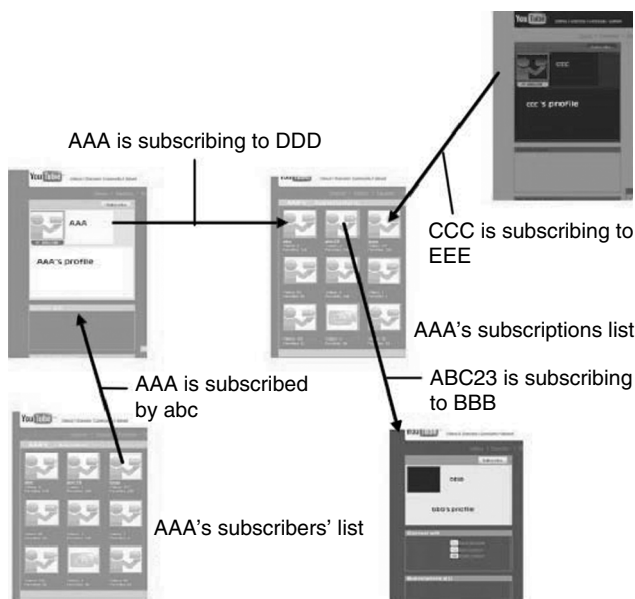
AAA is subscribing to DDD

YouTube

AAA

AAA's profile

CCC

CCC's profile

CCC is subscribing to EEE

AAA's subscriptions list

AAA is subscribed by abc

ABC23 is subscribing to BBB

YouTube

AAA's subscribers' list

YouTube

BBB

BBB's profile